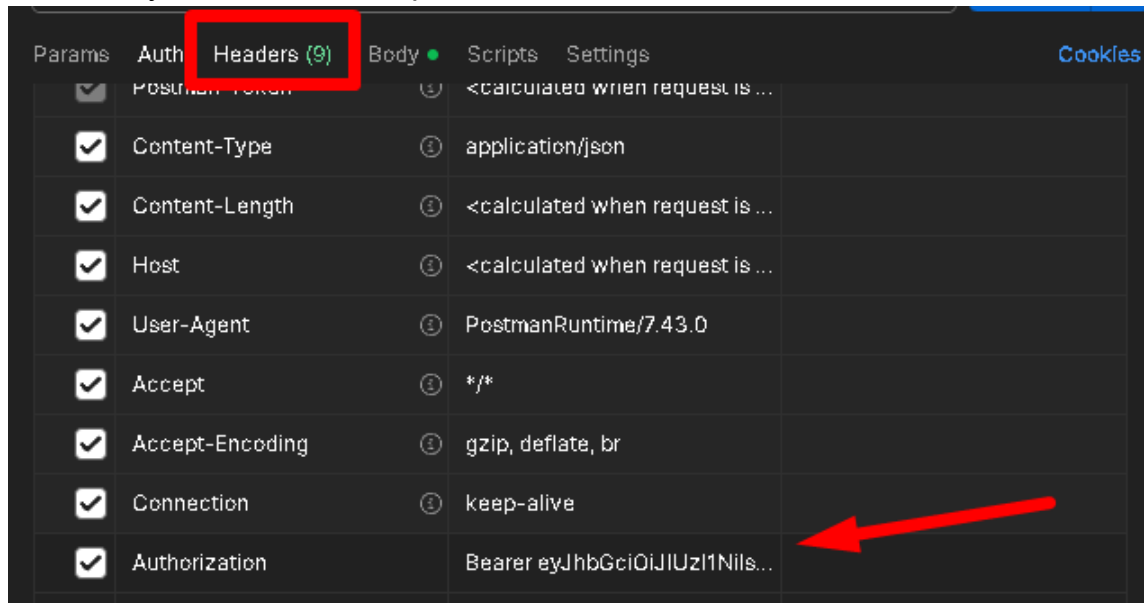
Params Auth Headers (9) Body Scripts Settings Cookies

| | | |
|---|---|---|
| Postman-Token | <calculated when request is ... |
| Content-Type | application/json |
| Content-Length | <calculated when request is ... |
| Host | <calculated when request is ... |
| User-Agent | PostmanRuntime/7.43.0 |
| Accept | */* |
| Accept-Encoding | gzip, deflate, br |
| Connection | keep-alive |
| Authorization | Bearer eyJhbGciOiJIUzI1Nils... |